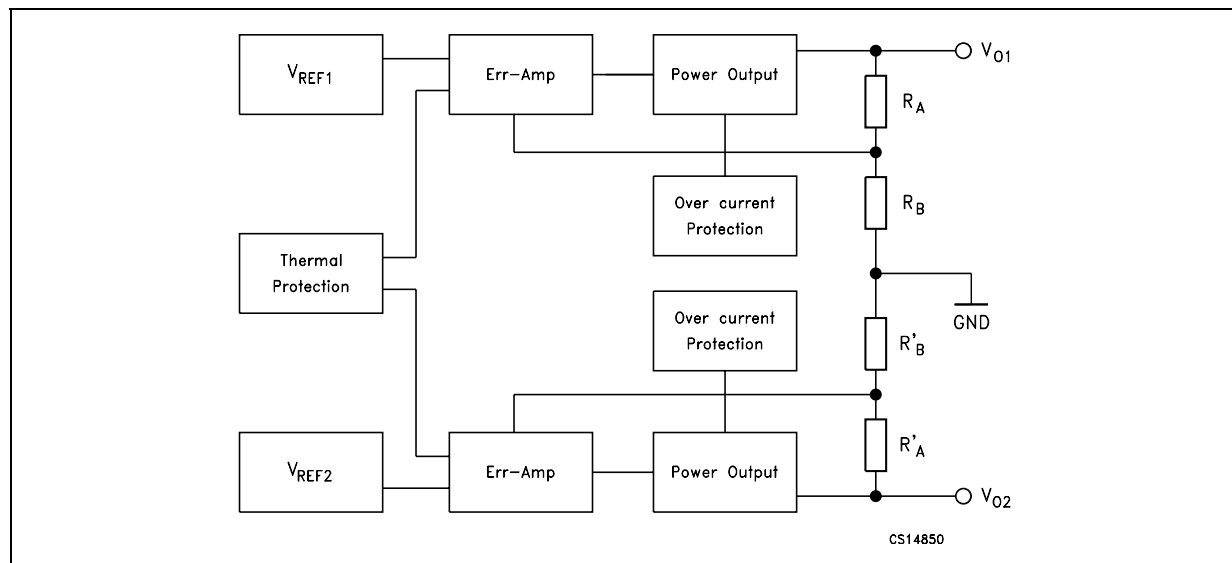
$V_{REF1}$

Err-Amp

Power Output

$V_{O1}$

$R_A$

Over current Protection

$R_B$

Thermal Protection

GND

Over current Protection

$R'_B$

$R'_A$

$V_{REF2}$

Err-Amp

Power Output

$V_{O2}$

CS14850